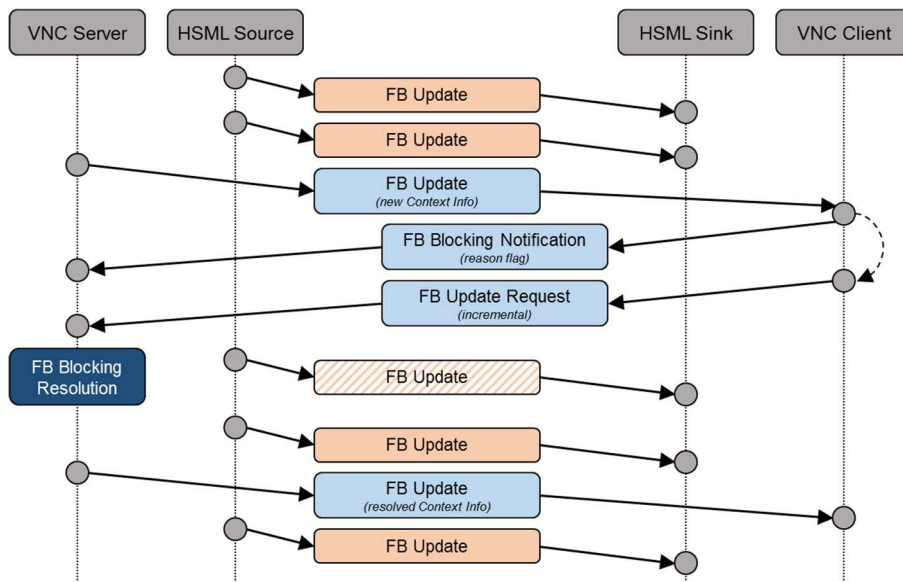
VNC Server

HSML Source

HSML Sink

VNC Client

FB Update

FB Update

FB Update
(new Context Info)

FB Blocking Notification
(reason flag)

FB Update Request
(incremental)

FB Blocking Resolution

FB Update

FB Update

FB Update
(resolved Context Info)

FB Update